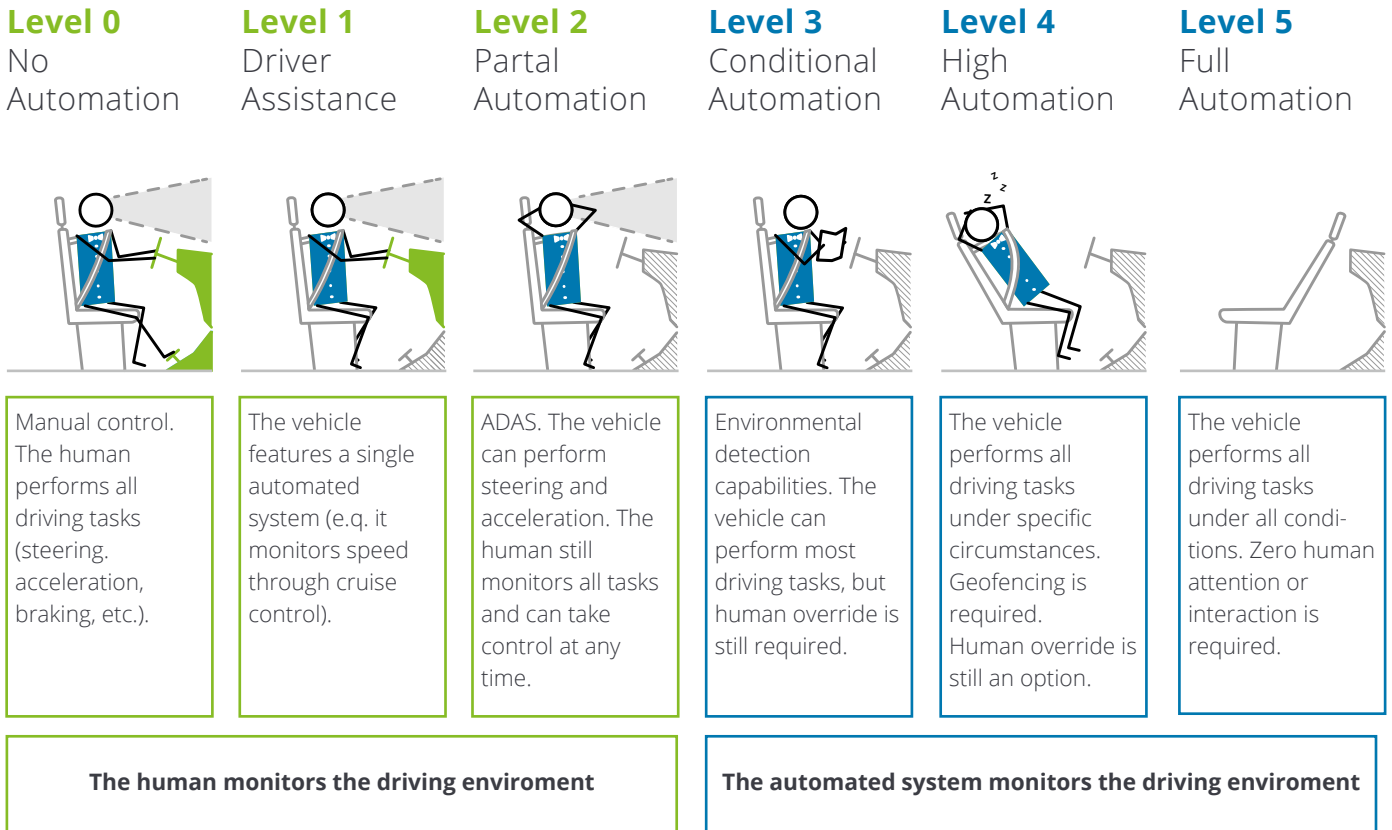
**Level 0**
No Automation

**Level 1**
Driver Assistance

**Level 2**
Partal Automation

**Level 3**
Conditional Automation

**Level 4**
High Automation

**Level 5**
Full Automation

z z z

Manual control. The human performs all driving tasks (steering. acceleration, braking, etc.).

The vehicle features a single automated system (e.g. it monitors speed through cruise control).

ADAS. The vehicle can perform steering and acceleration. The human still monitors all tasks and can take control at any time.

Environmental detection capabilities. The vehicle can perform most driving tasks, but human override is still required.

The vehicle performs all driving tasks under specific circumstances. Geofencing is required. Human override is still an option.

The vehicle performs all driving tasks under all conditions. Zero human attention or interaction is required.

**The human monitors the driving enviroment**

**The automated system monitors the driving enviroment**